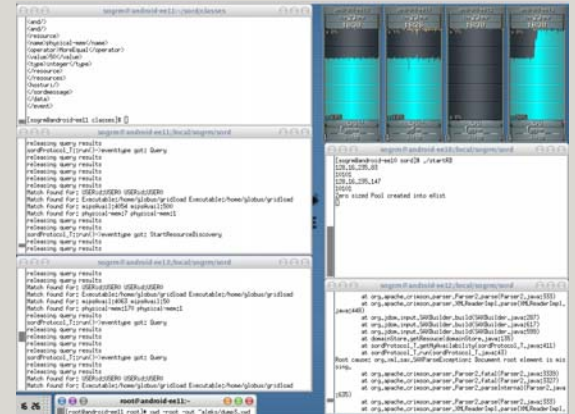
sosgrm@android-ee11:~/sord/classes

</and/>
</and/>
</resource>
<name>physical-mem</name>
<operator>MoreEqual</operator>
<value>50</value>
<type>integer</type>
</resource>
</resources>
</sostaru/>
</sordmessage>
</data>
</event>

[sosgrm@android-ee11 classes]$

sosgrm@android-ee11:~/local/sosgrm/sord

releasing query results
releasing query results
releasing query results
releasing query results
releasing query results
releasing query results
sordProtocol_T(run)-eventtype got: Query
Match Found For: USERid:USER0 USERid:USER0
Match Found For: Executable:/home/globus/gridload Executable:/home/globus/gridload
Match Found For: mipsAvail:4054 mipsAvail:50
Match Found For: physical-mem:7 physical-mem:1
releasing query results
releasing query results
sordProtocol_T(run)-eventtype got: StartResourceDiscovery
releasing query results
releasing query results

sosgrm@android-ee11:~/local/sosgrm/sord

releasing query results
releasing query results
releasing query results
Match Found For: USERid:USER0 USERid:USER0
Match Found For: Executable:/home/globus/gridload Executable:/home/globus/gridload
Match Found For: mipsAvail:4063 mipsAvail:50
Match Found For: physical-mem:179 physical-mem:1
releasing query results
sordProtocol_T(run)-eventtype got: Query
releasing query results
releasing query results
Match Found For: USERid:USER0 USERid:USER0
Match Found For: Executable:/home/globus/gridload Executable:/home/globus/gridload
releasing query results
releasing query results

sosgrm@android-ee10:~/local/sosgrm/sord

[sosgrm@android-ee10 sord]$ ./startRD
178.16.235.83
20101
178.16.235.147
20101
Zero sized Pool created into eList

sosgrm@android-ee11:~/local/sosgrm/sord

at org.apache.crimson.parser.Parser2.parse(Parser2.java:333)
at org.apache.crimson.parser.XMLReaderImpl.parse(XMLReaderImpl.java:448)
at org.jdom.input.SAXBuilder.build(SAXBuilder.java:267)
at org.jdom.input.SAXBuilder.build(SAXBuilder.java:617)
at org.jdom.input.SAXBuilder.build(SAXBuilder.java:599)
at domainStore.getResource(domainStore.java:135)
at sordProtocol_T.getMyAvailability(sordProtocol_T.java:411)
at sordProtocol_T.run(sordProtocol_T.java:43)
Root cause: org.xml.sax.SAXParseException: Document root element is missing.
at org.apache.crimson.parser.Parser2.fatal(Parser2.java:3339)
at org.apache.crimson.parser.Parser2.fatal(Parser2.java:3327)
at org.apache.crimson.parser.Parser2.parseInternal(Parser2.java:635)
at org.apache.crimson.parser.Parser2.parse(Parser2.java:333)
at org.apache.crimson.parser.XMLReaderImpl.parse(XMLReaderImpl.java:448)

root@android-ee11:~
[root@android-ee11 root]# cwd -root -out "aleks/dump1.out